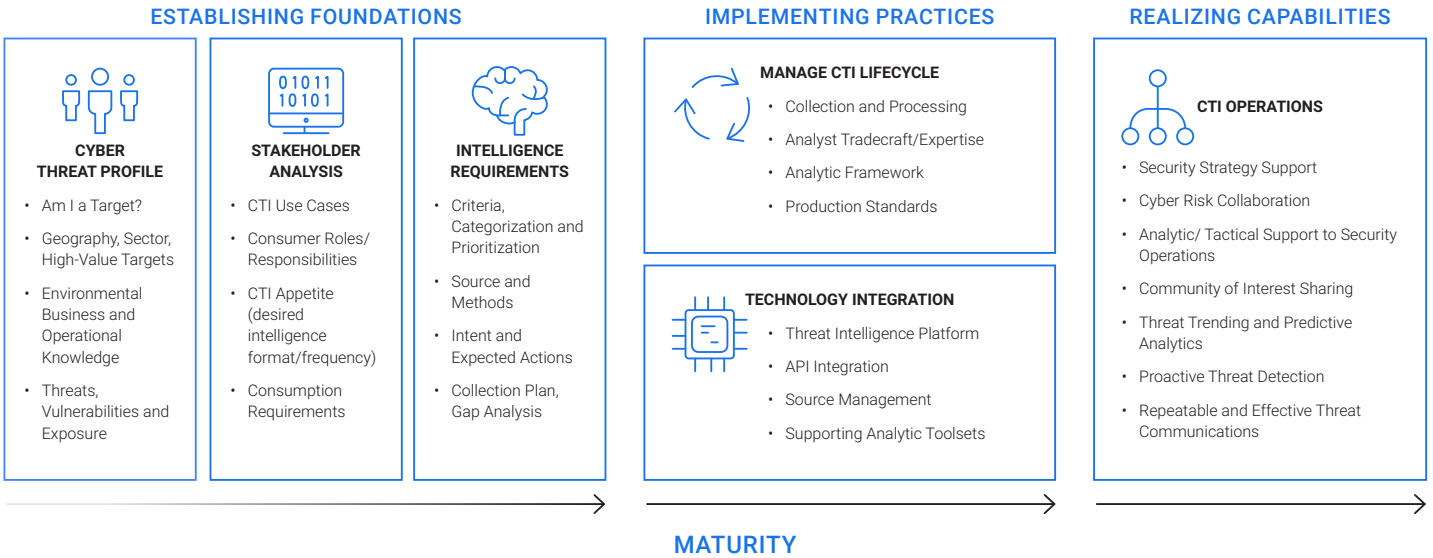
ESTABLISHING FOUNDATIONS

CYBER THREAT PROFILE

- Am I a Target?
- Geography, Sector, High-Value Targets
- Environmental Business and Operational Knowledge
- Threats, Vulnerabilities and Exposure

01011
10101

STAKEHOLDER ANALYSIS

- CTI Use Cases
- Consumer Roles/ Responsibilities
- CTI Appetite (desired intelligence format/frequency)
- Consumption Requirements

INTELLIGENCE REQUIREMENTS

- Criteria, Categorization and Prioritization
- Source and Methods
- Intent and Expected Actions
- Collection Plan, Gap Analysis

IMPLEMENTING PRACTICES

MANAGE CTI LIFECYCLE

- Collection and Processing
- Analyst Tradecraft/Expertise
- Analytic Framework
- Production Standards

TECHNOLOGY INTEGRATION

- Threat Intelligence Platform
- API Integration
- Source Management
- Supporting Analytic Toolsets

REALIZING CAPABILITIES

CTI OPERATIONS

- Security Strategy Support
- Cyber Risk Collaboration
- Analytic/ Tactical Support to Security Operations
- Community of Interest Sharing
- Threat Trending and Predictive Analytics
- Proactive Threat Detection
- Repeatable and Effective Threat Communications

MATURITY